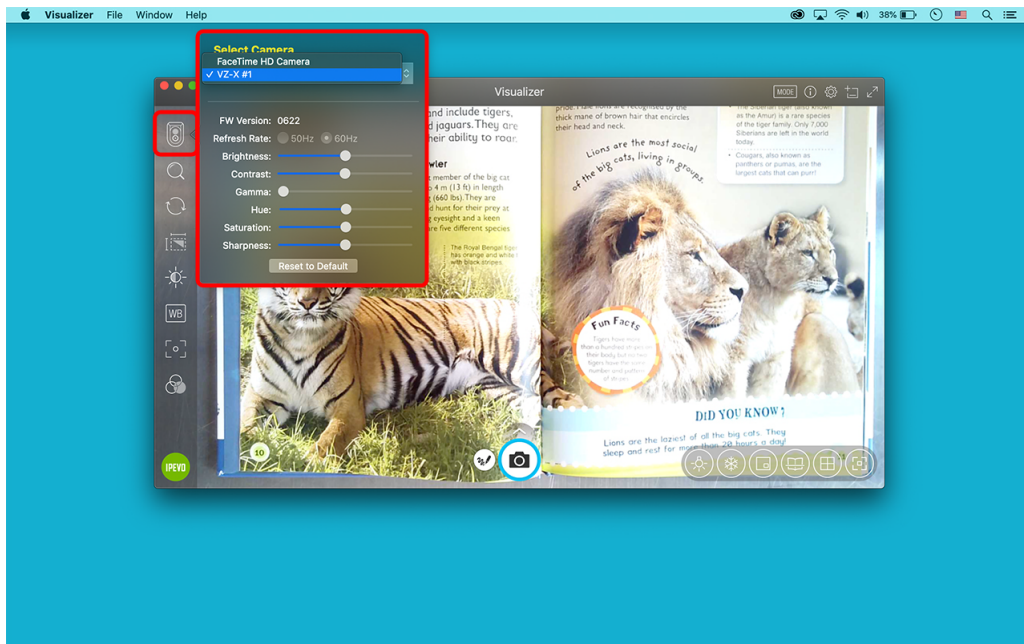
Visualizer File Window Help

38%

Select Camera
FaceTime HD Camera
✓ VZ-X #1

FW Version: 0622
Refresh Rate: 50Hz 60Hz
Brightness:
Contrast:
Gamma:
Hue:
Saturation:
Sharpness:
Reset to Default

Visualizer

MODE

WB

IPEVO

...d include tigers, ...d jaguars. They are ...eir ability to roar.

...wler
...member of the big cat ...4 m (13 ft) in length ...(660 lbs). They are ...d hunt for their prey at ...g eyesight and a keen ...re five different species

The Royal Bengal tiger has orange and white with black stripes.

10

...thick mane of brown hair that encircles their head and neck.

Lions are the most social of the big cats, living in groups.

...as the Amur) is a rare species of the tiger family. Only 7,000 Siberians are left in the world today.

• Cougars, also known as panthers or pumas, are the largest cats that can purr!

Fun Facts

DID YOU KNOW?

Lions are the laziest of all the big cats. They sleep and rest for more than 20 hours a day!